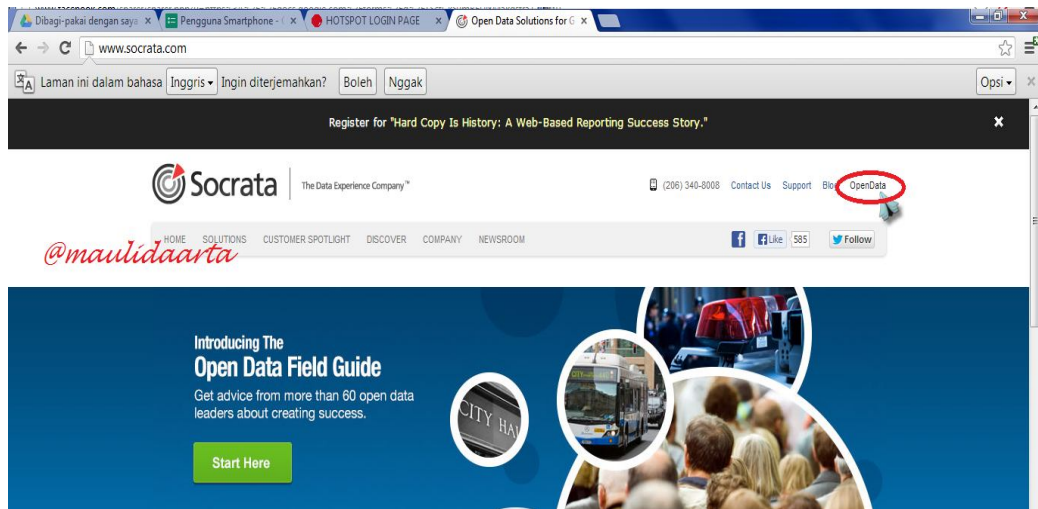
Dibagi-pakai dengan saya ×
Pengguna Smartphone - ×
HOTSPOT LOGIN PAGE ×
Open Data Solutions for G ×

www.socrata.com

Laman ini dalam bahasa Inggris ▾ Ingin diterjemahkan? Boleh Nggak
Opsi ▾ ×

Register for "Hard Copy Is History: A Web-Based Reporting Success Story."
×

Socrata | The Data Experience Company™
(206) 340-8008 Contact Us Support Blog OpenData

HOME SOLUTIONS CUSTOMER SPOTLIGHT DISCOVER COMPANY NEWSROOM
Like 585 Follow

@maulidaarta

Introducing The
Open Data Field Guide
Get advice from more than 60 open data leaders about creating success.

Start Here

CITY HA
CITY